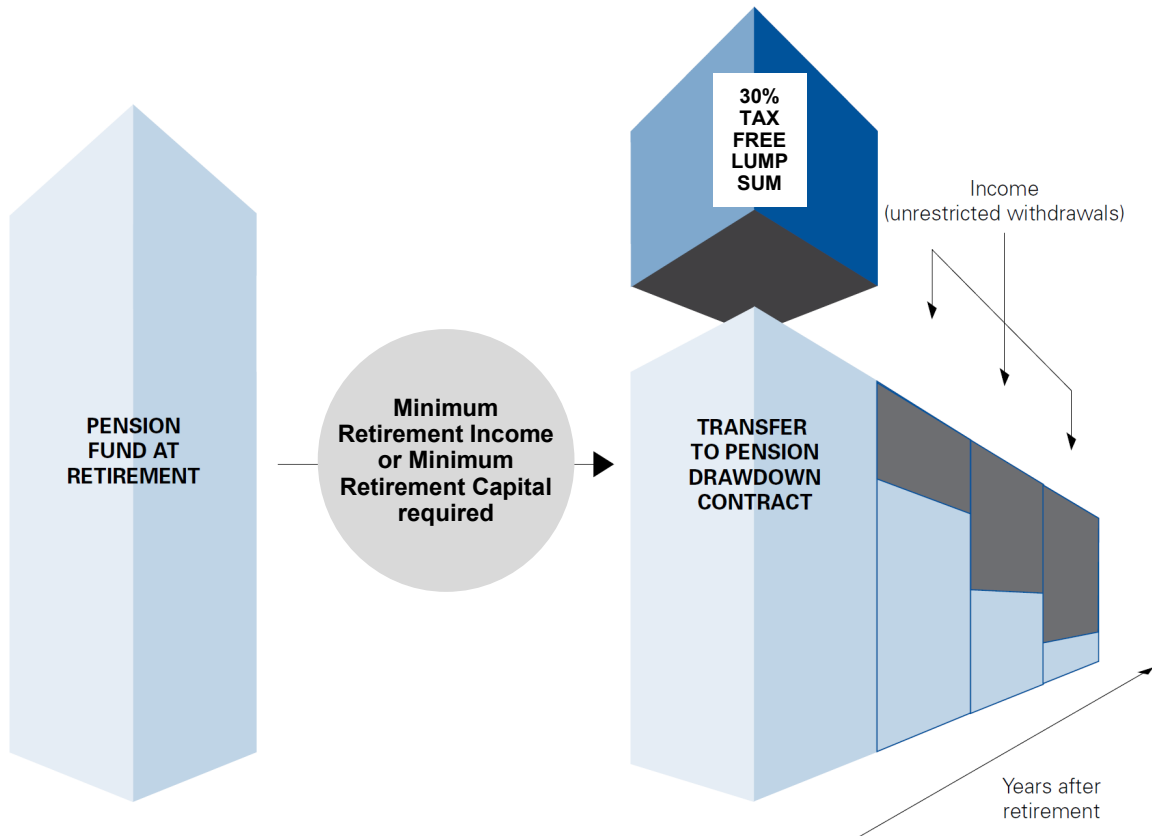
30% TAX FREE LUMP SUM

Income (unrestricted withdrawals)

PENSION FUND AT RETIREMENT

Minimum Retirement Income or Minimum Retirement Capital required

TRANSFER TO PENSION DRAWDOWN CONTRACT

Years after retirement